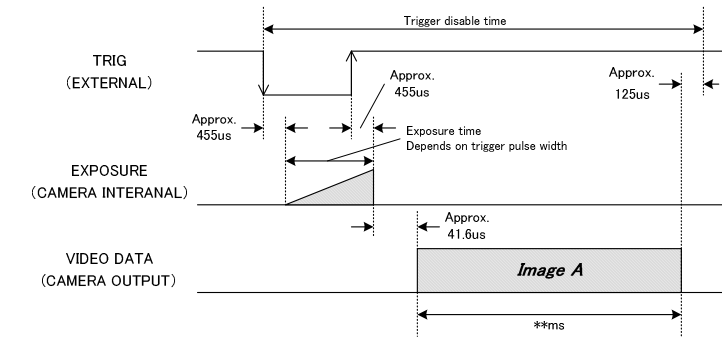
Trigger disable time

TRIG
(EXTERNAL)

Approx.
455us

Approx.
455us

Approx.
125us

Exposure time
Depends on trigger pulse width

EXPOSURE
(CAMERA INTERANAL)

Approx.
41.6us

VIDEO DATA
(CAMERA OUTPUT)

Image A

**ms